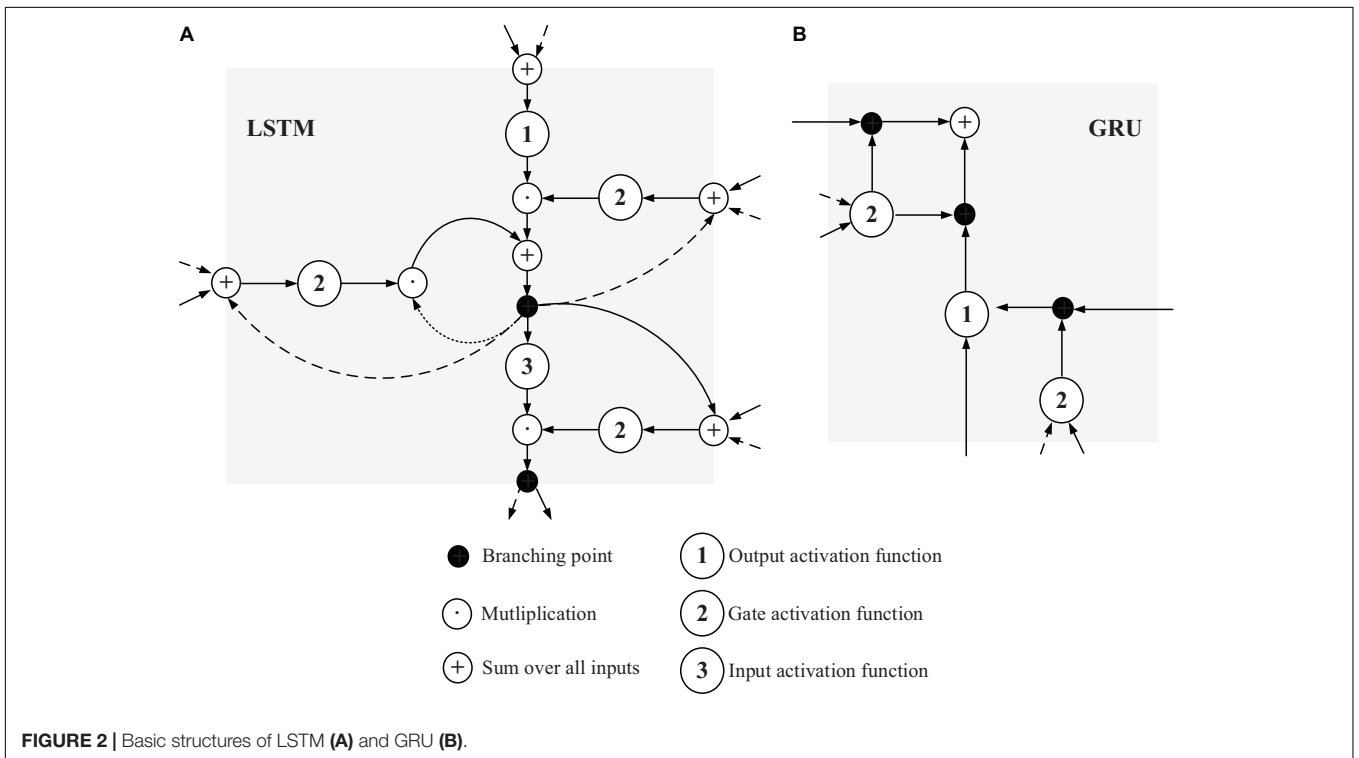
A

LSTM

+

1

·

2

+

+

2

·

+

3

·

2

+

B

GRU

+

2

1

2

Branching point

Mutliplication

+ Sum over all inputs

1 Output activation function

2 Gate activation function

3 Input activation function

FIGURE 2 | Basic structures of LSTM (A) and GRU (B).